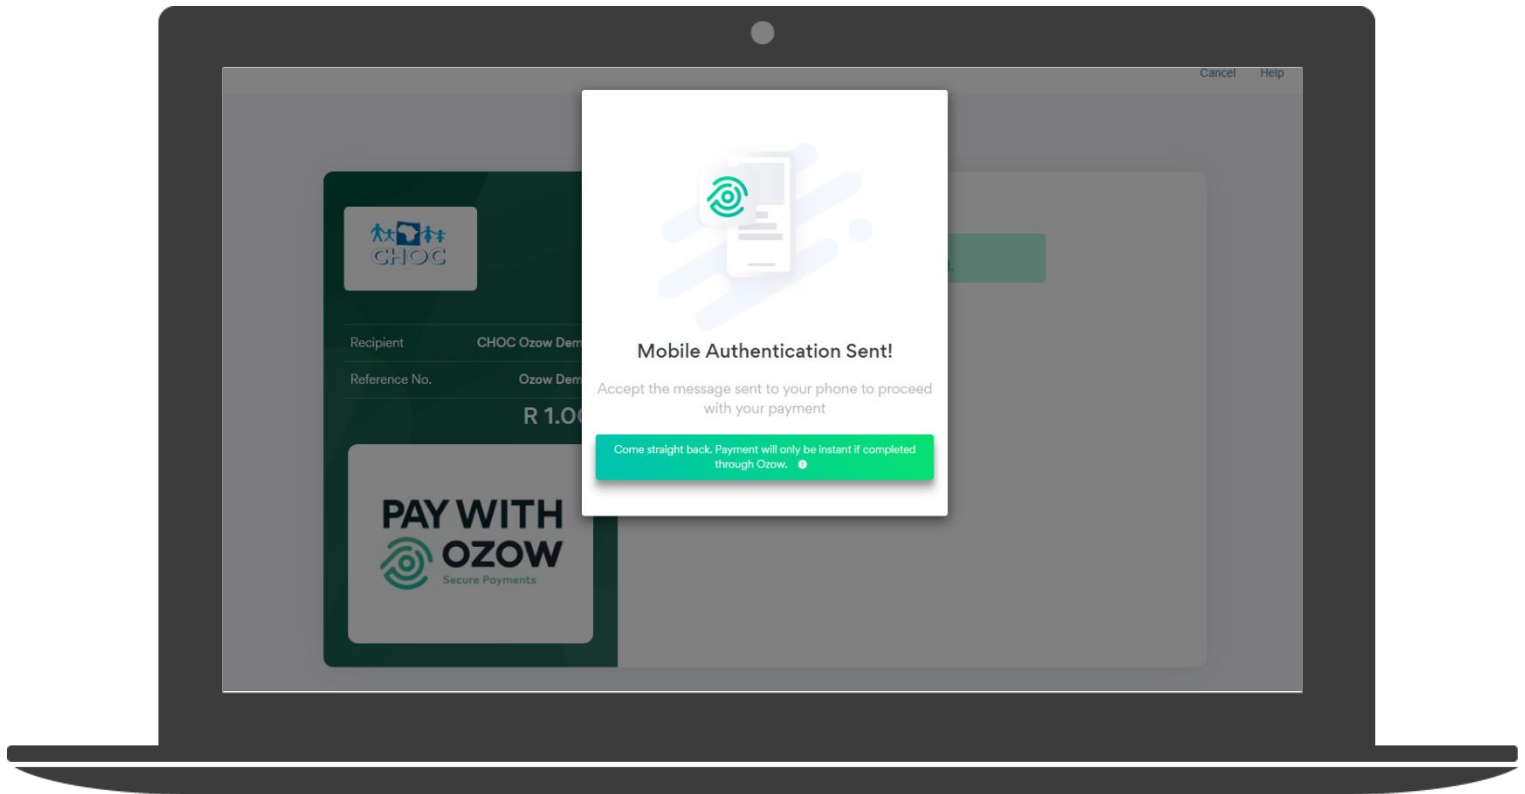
Cancel Help

CHOC

Recipient CHOC Ozow Dem

Reference No. Ozow Dem

R 1.0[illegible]

PAY WITH OZOW
Secure Payments

Mobile Authentication Sent!

Accept the message sent to your phone to proceed with your payment

Come straight back. Payment will only be instant if completed through Ozow.